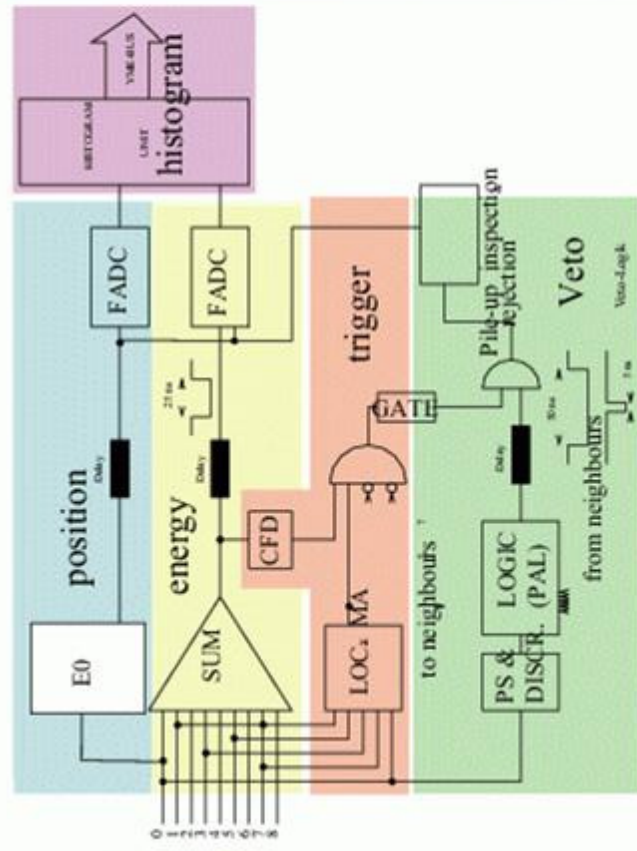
histogram
HISTOGRAM UNIT
VME-BUS
FADC
FADC
position
Delay
energy
25 ns
Delay
E0
SUM
CFD
trigger
GATE
LOC. MA
to neighbours
Pile-up inspection rejection
Veto
Veto-Logik
30 ns
5 ns
from neighbours
Delay
LOGIC (PAL)
PS & DISCR.
0 1 2 3 4 5 6 7 8